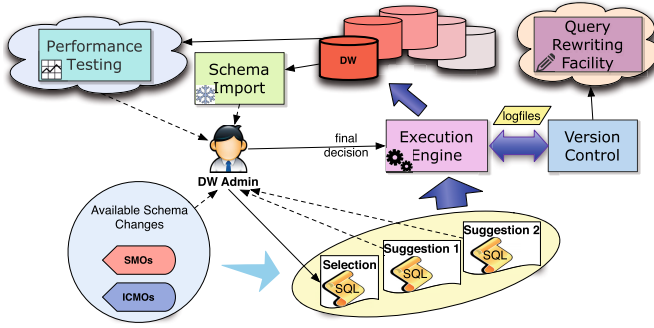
Performance Testing

Schema Import

DW

Query Rewriting Facility

logfiles

final decision

Execution Engine

Version Control

DW Admin

Available Schema Changes

SMOs

ICMOs

Selection

SQL

Suggestion 1

SQL

Suggestion 2

SQL